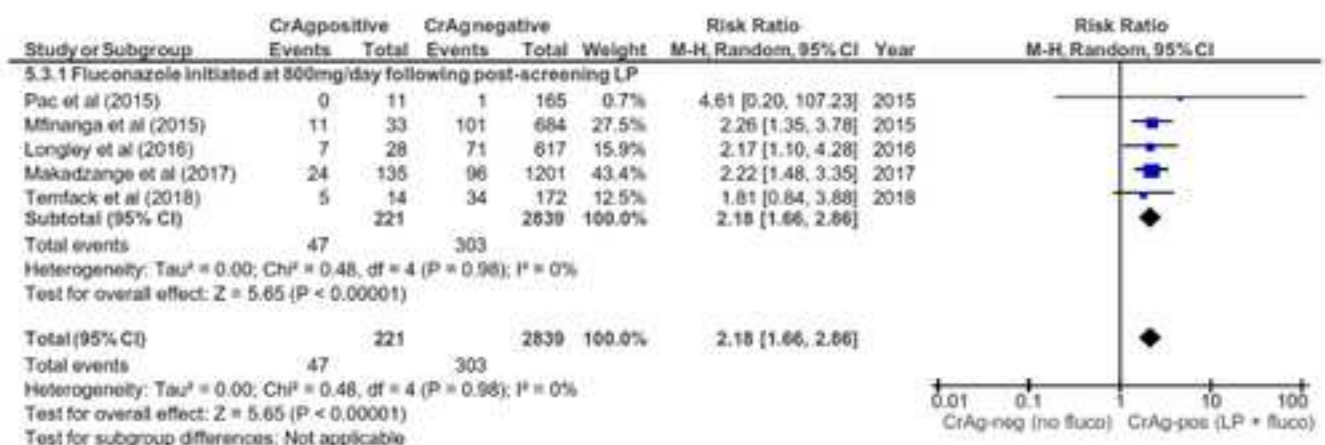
| Study or Subgroup | CrAgpositive Events | CrAgpositive Total | CrAgnegative Events | CrAgnegative Total | Weight | Risk Ratio M-H, Random, 95% CI | Year |
|---|---|---|---|---|---|---|---|
| 5.3.1 Fluconazole initiated at 800mg/day following post-screening LP | | | | | | | |
| Pac et al (2015) | 0 | 11 | 1 | 165 | 0.7% | 4.61 [0.20, 107.23] | 2015 |
| Mfinanga et al (2015) | 11 | 33 | 101 | 684 | 27.5% | 2.26 [1.35, 3.78] | 2015 |
| Longley et al (2016) | 7 | 28 | 71 | 617 | 15.9% | 2.17 [1.10, 4.28] | 2016 |
| Makadzange et al (2017) | 24 | 135 | 96 | 1201 | 43.4% | 2.22 [1.48, 3.35] | 2017 |
| Temfack et al (2018) | 5 | 14 | 34 | 172 | 12.5% | 1.81 [0.84, 3.88] | 2018 |
| Subtotal (95% CI) | | 221 | | 2839 | 100.0% | 2.18 [1.66, 2.86] | |
| Total events | 47 | | 303 | | | | |

Heterogeneity: Tau² = 0.00; Chi² = 0.48, df = 4 (P = 0.98); I² = 0%
Test for overall effect: Z = 5.65 (P < 0.00001)

| Total (95% CI) | | 221 | | 2839 | 100.0% | 2.18 [1.66, 2.86] | |
|---|---|---|---|---|---|---|---|
| Total events | 47 | | 303 | | | | |

Heterogeneity: Tau² = 0.00; Chi² = 0.48, df = 4 (P = 0.98); I² = 0%
Test for overall effect: Z = 5.65 (P < 0.00001)
Test for subgroup differences: Not applicable

Risk Ratio
M-H, Random, 95% CI
0.01 0.1 1 10 100
CrAg-neg (no fluco) CrAg-pos (LP + fluco)